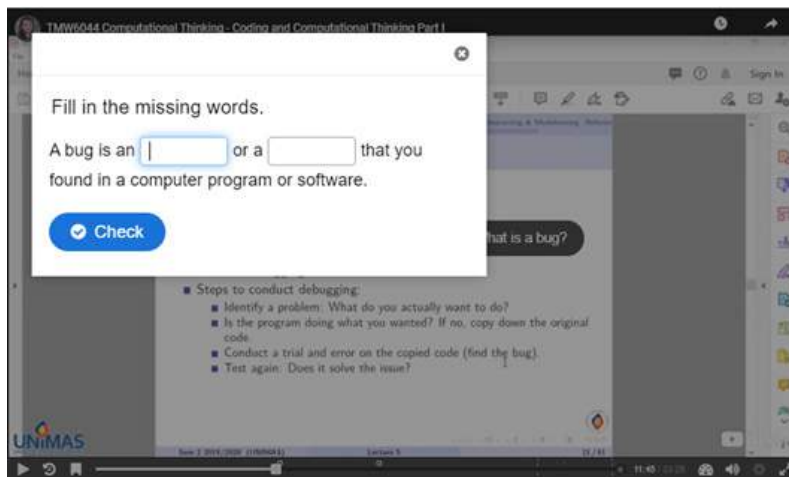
TMW6044 Computational Thinking - Coding and Computational Thinking Part I

Sign In

Fill in the missing words.

A bug is an [ ] or a [ ] that you found in a computer program or software.

Check

hat is a bug?

Steps to conduct debugging:
Identify a problem: What do you actually want to do?
Is the program doing what you wanted? If no, copy down the original code.
Conduct a trial and error on the copied code (find the bug).
Test again. Does it solve the issue?

UNIMAS

11:45